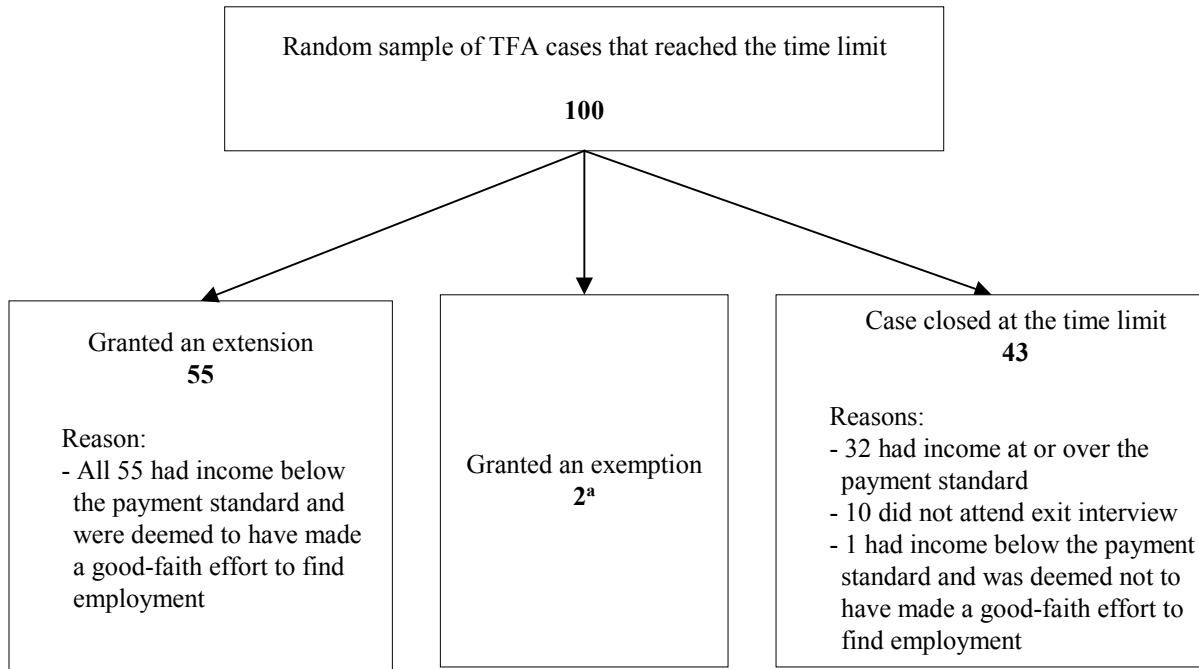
Random sample of TFA cases that reached the time limit

**100**

Granted an extension
**55**

Reason:
- All 55 had income below the payment standard and were deemed to have made a good-faith effort to find employment

Granted an exemption
**$2^a$**

Case closed at the time limit
**43**

Reasons:
- 32 had income at or over the payment standard
- 10 did not attend exit interview
- 1 had income below the payment standard and was deemed not to have made a good-faith effort to find employment